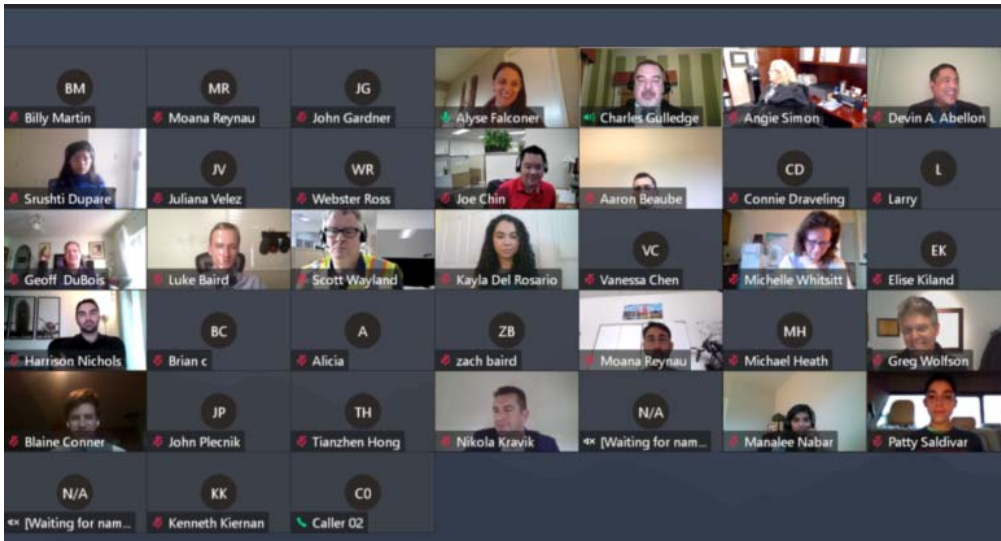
BM
Billy Martin

MR
Moana Reynau

JG
John Gardner

Alyse Falconer

Charles Gulledge

Angie Simon

Devin A. Abellon

Srushti Dupare

JV
Juliana Velez

WR
Webster Ross

Joe Chin

Aaron Beaube

CD
Connie Draveling

L
Larry

Geoff DuBois

Luke Baird

Scott Wayland

Kayla Del Rosario

VC
Vanessa Chen

Michelle Whitsitt

EK
Elise Kiland

Harrison Nichols

BC
Brian c

A
Alicia

ZB
zach baird

Moana Reynau

MH
Michael Heath

Greg Wolfson

Blaine Conner

JP
John Plecnik

TH
Tianzhen Hong

Nikola Kravik

N/A
[Waiting for nam...

Manalee Nabar

Patty Saldivar

N/A
[Waiting for nam...

KK
Kenneth Kiernan

C0
Caller 02